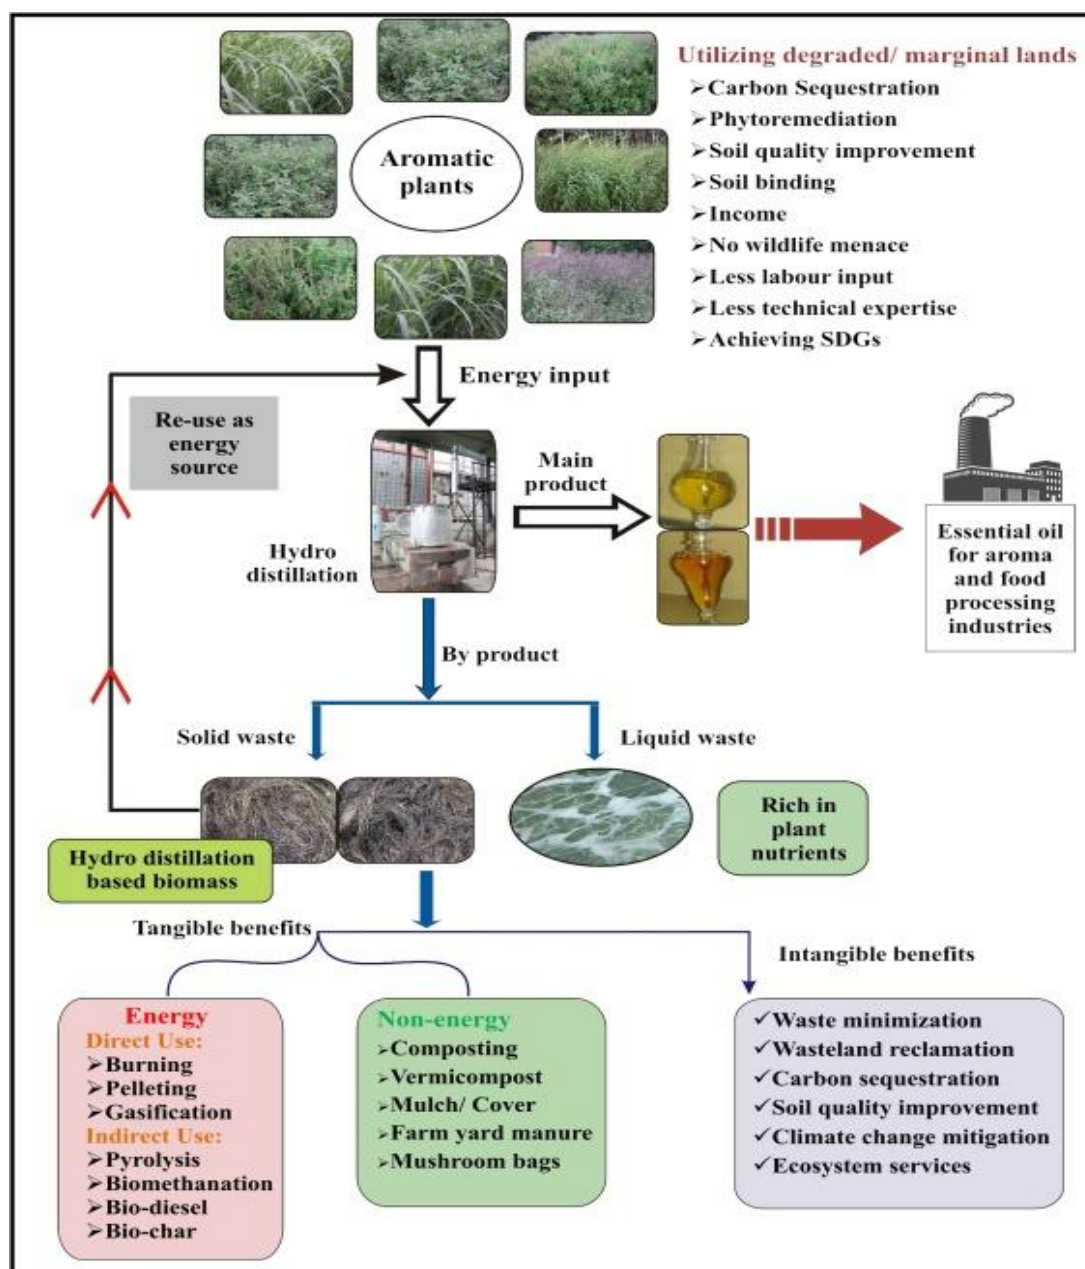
Aromatic plants

Utilizing degraded/ marginal lands
➢Carbon Sequestration
➢Phytoremediation
➢Soil quality improvement
➢Soil binding
➢Income
➢No wildlife menace
➢Less labour input
➢Less technical expertise
➢Achieving SDGs

Energy input

Re-use as energy source

Hydro distillation

Main product

Essential oil for aroma and food processing industries

By product

Solid waste

Liquid waste

Hydro distillation based biomass

Rich in plant nutrients

Tangible benefits

Intangible benefits

Energy
Direct Use:
➢Burning
➢Pelleting
➢Gasification
Indirect Use:
➢Pyrolysis
➢Biomethanation
➢Bio-diesel
➢Bio-char

Non-energy
➢Composting
➢Vermicompost
➢Mulch/ Cover
➢Farm yard manure
➢Mushroom bags

✓Waste minimization
✓Wasteland reclamation
✓Carbon sequestration
✓Soil quality improvement
✓Climate change mitigation
✓Ecosystem services